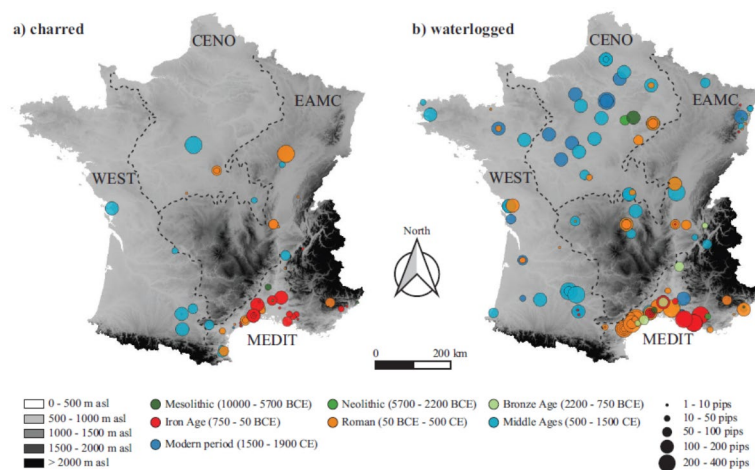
a) charred

CENO

EAMC

WEST

MEDIT

b) waterlogged

CENO

EAMC

WEST

MEDIT

North

0 200 km

0 - 500 m asl
500 - 1000 m asl
1000 - 1500 m asl
1500 - 2000 m asl
> 2000 m asl

Mesolithic (10000 - 5700 BCE)
Iron Age (750 - 50 BCE)
Modern period (1500 - 1900 CE)

Neolithic (5700 - 2200 BCE)
Roman (50 BCE - 500 CE)

Bronze Age (2200 - 750 BCE)
Middle Ages (500 - 1500 CE)

1 - 10 pips
10 - 50 pips
50 - 100 pips
100 - 200 pips
200 - 400 pips